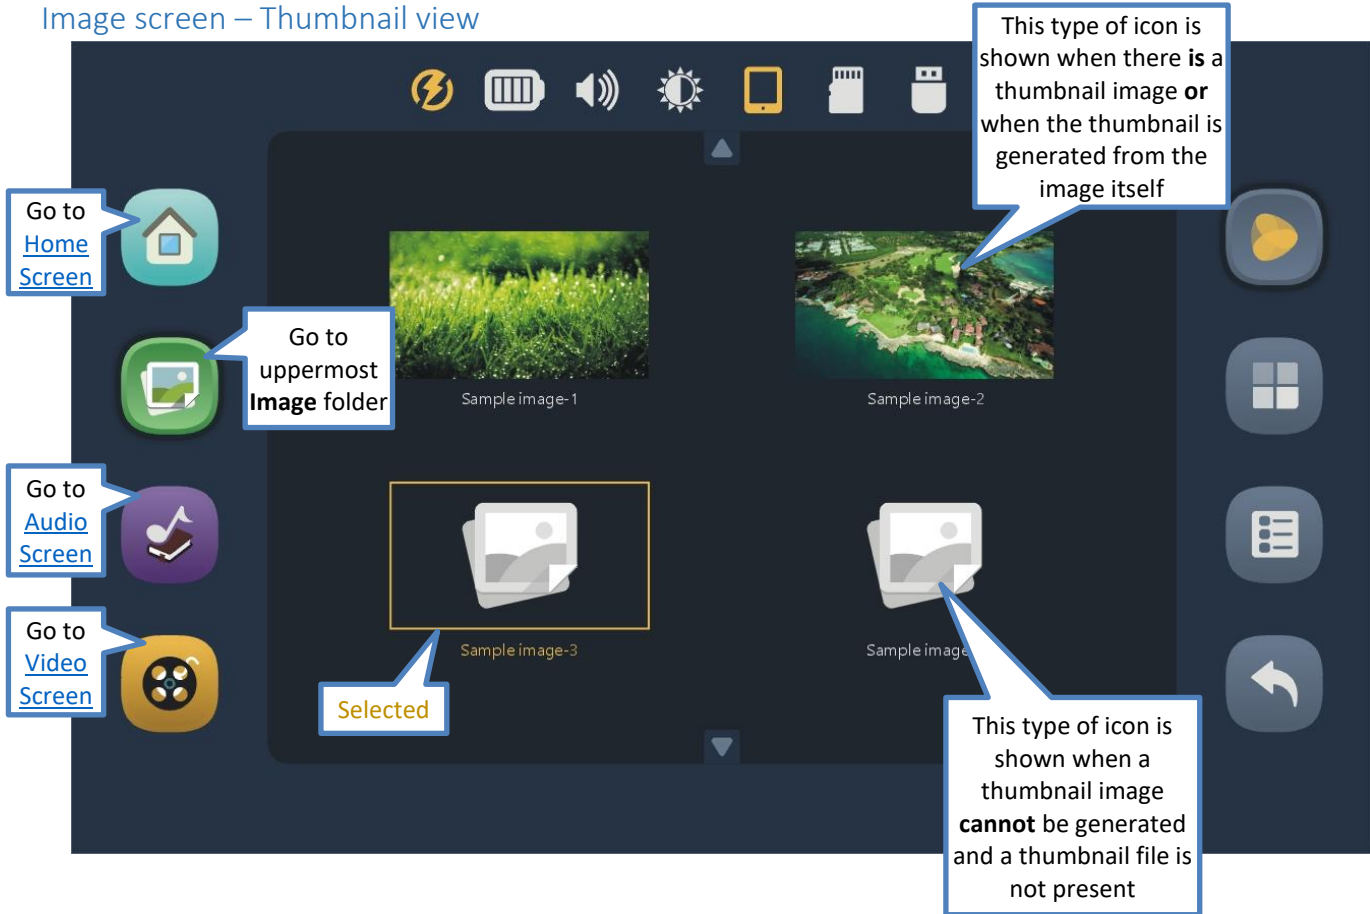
Image screen – Thumbnail view

This type of icon is shown when there **is** a thumbnail image **or** when the thumbnail is generated from the image itself

Go to Home Screen

Go to uppermost **Image** folder

Sample image-1

Sample image-2

Go to Audio Screen

Go to Video Screen

Sample image-3

Sample image

Selected

This type of icon is shown when a thumbnail image **cannot** be generated and a thumbnail file is not present